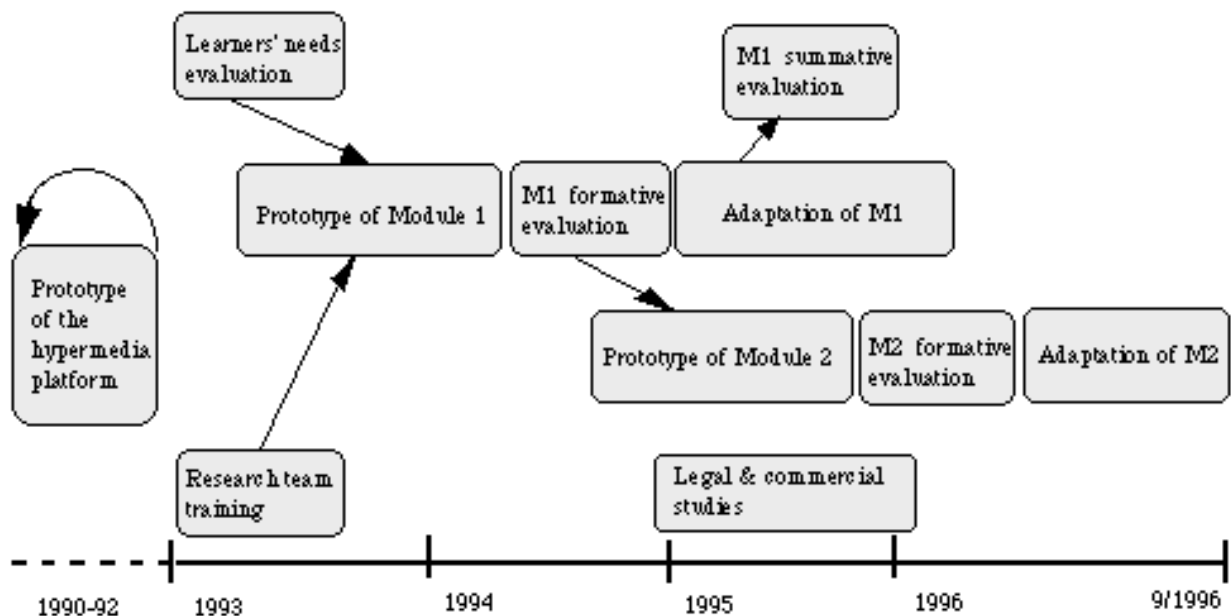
Learners' needs evaluation

M1 summative evaluation

Prototype of the hypermedia platform

Prototype of Module 1

M1 formative evaluation

Adaptation of M1

Prototype of Module 2

M2 formative evaluation

Adaptation of M2

Research team training

Legal & commercial studies

1990-92

1993

1994

1995

1996

9/1996